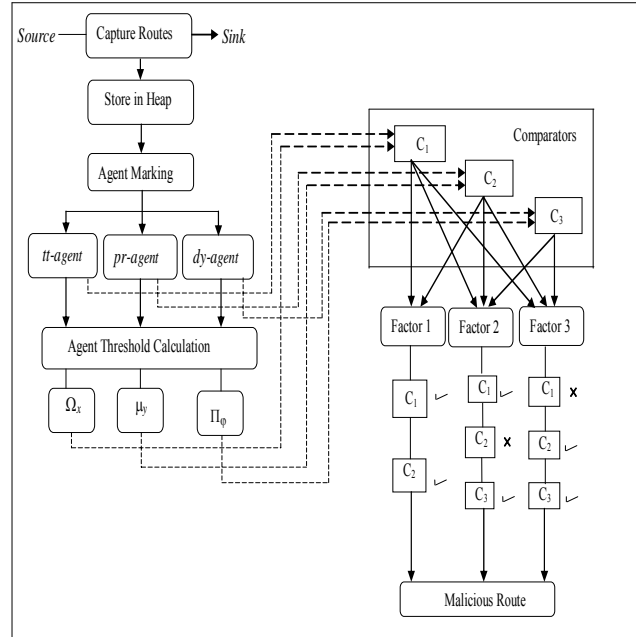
Source

Capture Routes

Sink

Store in Heap

Agent Marking

tt-agent

pr-agent

dy-agent

Agent Threshold Calculation

$\Omega_x$

$\mu_y$

$\Pi_\varphi$

Comparators

$C_1$

$C_2$

$C_3$

Factor 1

Factor 2

Factor 3

$C_1$ ✓

$C_2$ ✓

$C_1$ ✓

$C_2$ ✗

$C_3$ ✓

$C_1$ ✗

$C_2$ ✓

$C_3$ ✓

Malicious Route